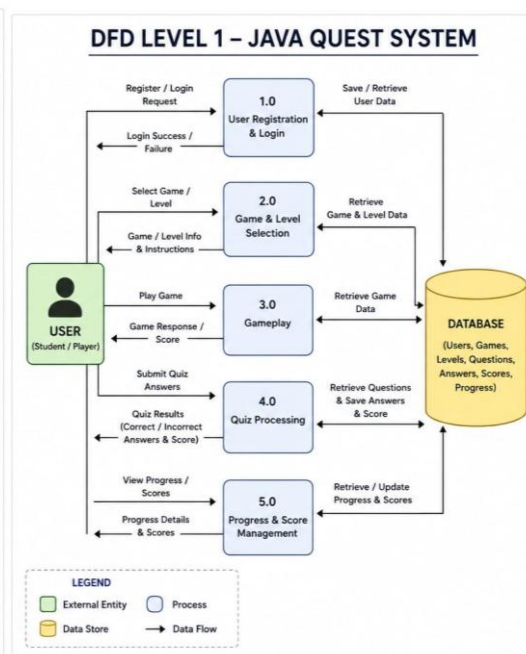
DFD LEVEL 1 – JAVA QUEST SYSTEM

Register / Login Request

1.0
User Registration & Login

Save / Retrieve User Data

Login Success / Failure

Select Game / Level

2.0
Game & Level Selection

Retrieve Game & Level Data

Game / Level Info & Instructions

USER
(Student / Player)

Play Game

3.0
Gameplay

Retrieve Game Data

Game Response / Score

DATABASE
(Users, Games, Levels, Questions, Answers, Scores, Progress)

Submit Quiz Answers

4.0
Quiz Processing

Retrieve Questions & Save Answers & Score

Quiz Results (Correct / Incorrect Answers & Score)

View Progress / Scores

5.0
Progress & Score Management

Retrieve / Update Progress & Scores

Progress Details & Scores

LEGEND
External Entity
Process
Data Store
Data Flow